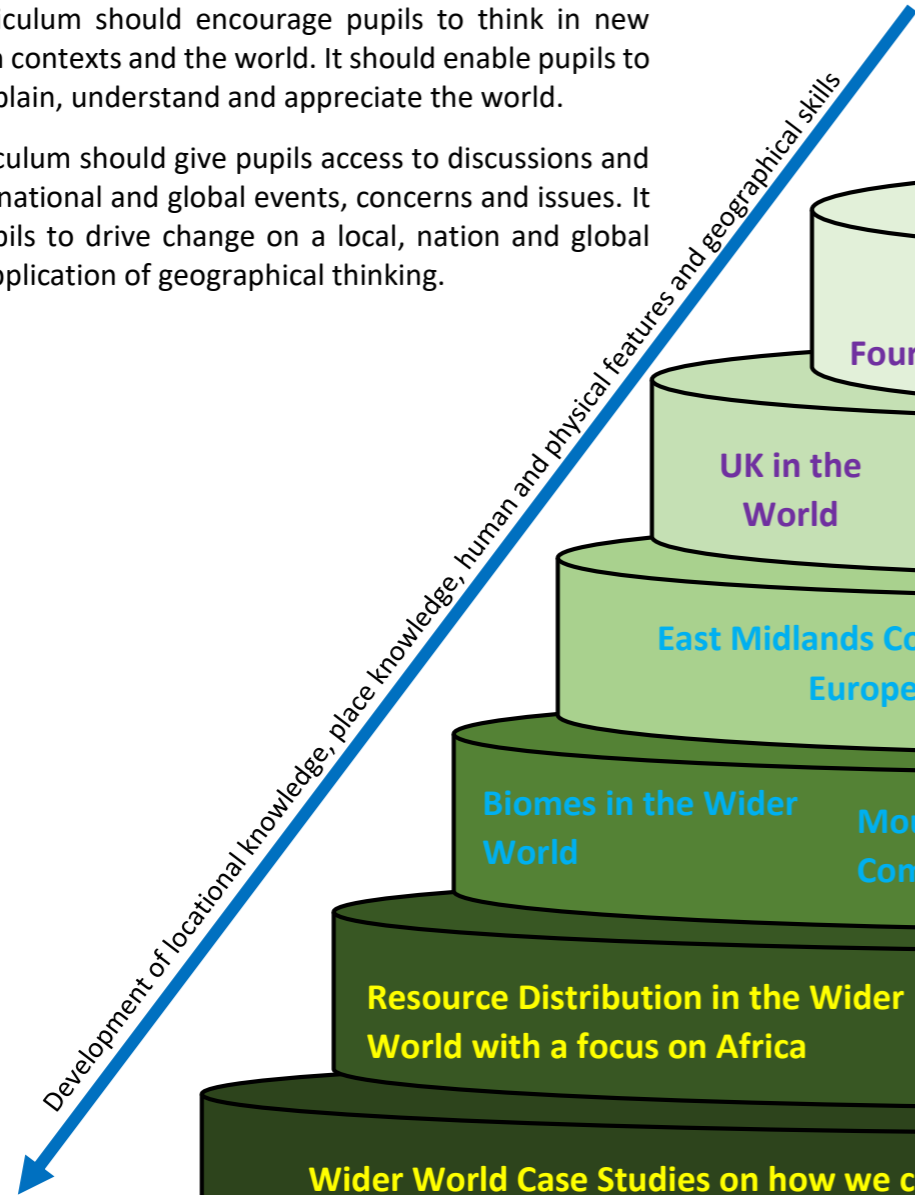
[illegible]iculum should encourage pupils to think in new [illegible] contexts and the world. It should enable pupils to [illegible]plain, understand and appreciate the world.

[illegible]iculum should give pupils access to discussions and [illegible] national and global events, concerns and issues. It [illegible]pils to drive change on a local, nation and global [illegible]pplication of geographical thinking.

Development of locational knowledge, place knowledge, human and physical features and geographical skills

Four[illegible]

UK in the World

East Midlands Co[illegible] Europe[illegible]

Biomes in the Wider World

Mo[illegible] Con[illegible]

Resource Distribution in the Wider World with a focus on Africa

Wider World Case Studies on how we c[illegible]